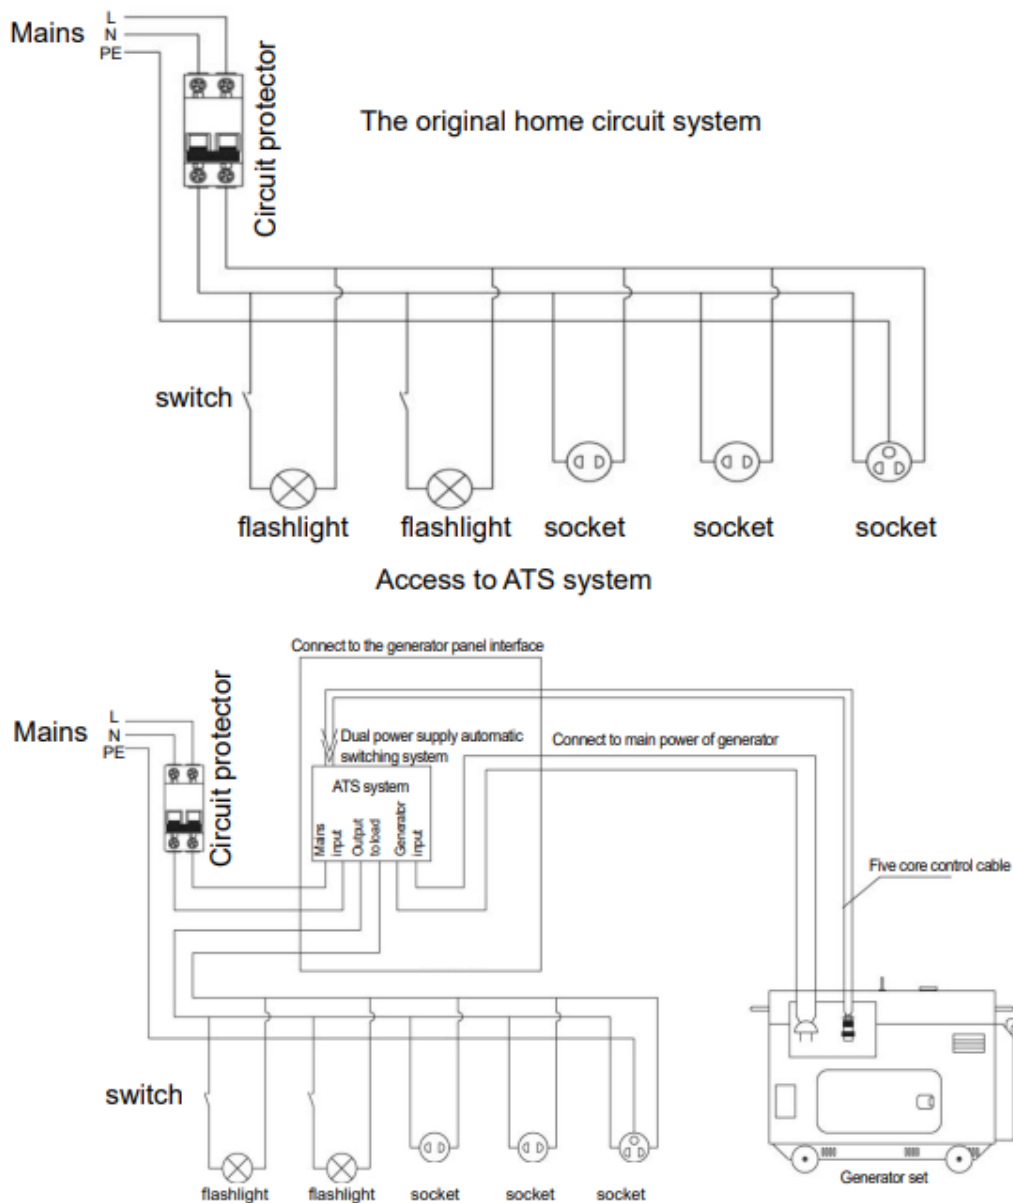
Mains L N PE

Circuit protector

The original home circuit system

switch

flashlight flashlight socket socket socket

Access to ATS system

Connect to the generator panel interface

Mains L N PE

Circuit protector

Dual power supply automatic switching system

Connect to main power of generator

ATS system

Mains input

Output to load

Generator input

Five core control cable

switch

flashlight flashlight socket socket socket

Generator set